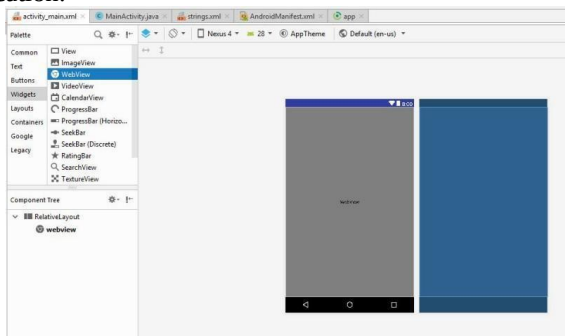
activity_main.xml × MainActivity.java × strings.xml × AndroidManifest.xml × app ×

Palette

Nexus 4 ▾ 28 ▾ AppTheme Default (en-us) ▾

Common
Text
Buttons
Widgets
Layouts
Containers
Google
Legacy

View
ImageView
WebView
VideoView
CalendarView
ProgressBar
ProgressBar (Horizo...
SeekBar
SeekBar (Discrete)
RatingBar
SearchView
TextureView

Component Tree

RelativeLayout
webview

8:00

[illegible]